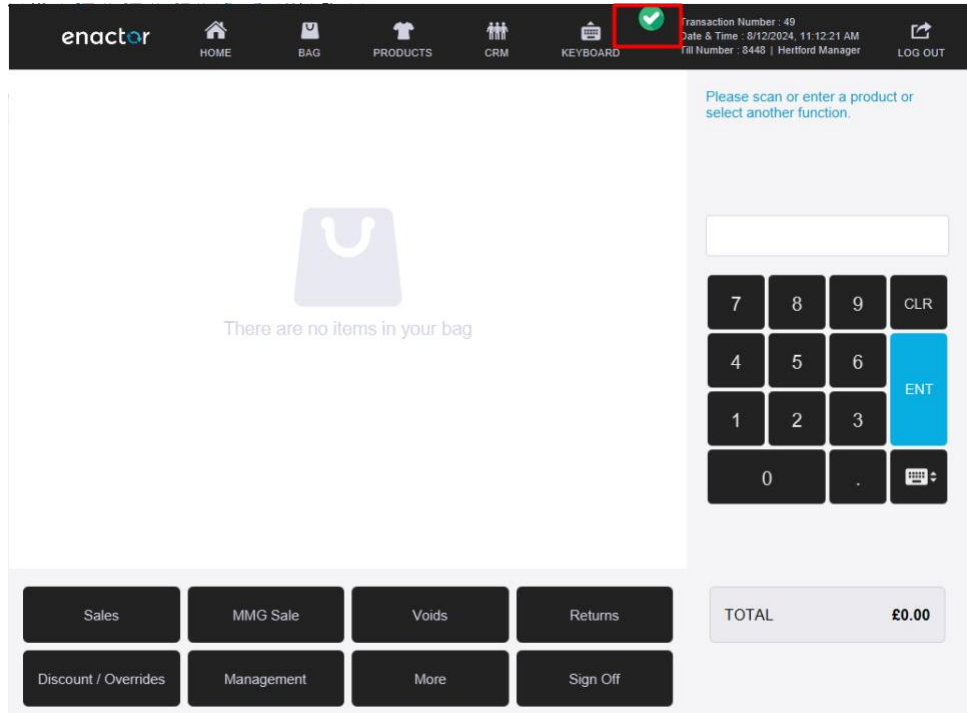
enactor

HOME BAG PRODUCTS CRM KEYBOARD

Transaction Number : 49
Date & Time : 8/12/2024, 11:12:21 AM
Till Number : 8448 | Hertford Manager

LOG OUT

Please scan or enter a product or select another function.

There are no items in your bag

7 8 9 CLR
4 5 6 ENT
1 2 3
0 .

Sales
MMG Sale
Voids
Returns
Discount / Overrides
Management
More
Sign Off

TOTAL £0.00